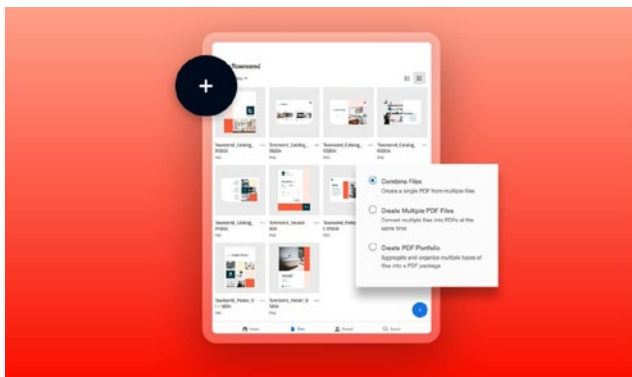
Towncenl

+

Townend_Catalog_2022A
PDF

Townend_Catalog_2022A
PDF

Townend_Catalog_2022A
PDF

Townend_Catalog_2022A
PDF

Combine Files
Create a single PDF from multiple files

Create Multiple PDF Files
Convert multiple files into PDFs at the same time

Create PDF Portfolio
Aggregate and organize multiple types of files into a PDF package

Home
Files
Shared
Search